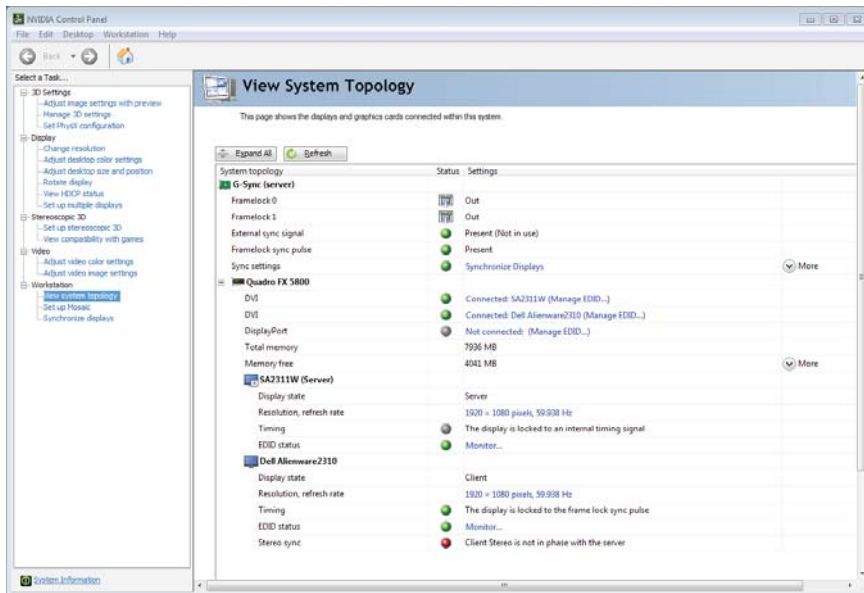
NVIDIA Control Panel

File Edit Desktop Workstation Help

Back

Select a Task...

3D Settings
Adjust image settings with preview
Manage 3D settings
Set PhysX configuration
Display
Change resolution
Adjust desktop color settings
Adjust desktop size and position
Rotate display
View HDCP status
Set up multiple displays
Stereoscopic 3D
Set up stereoscopic 3D
View compatibility with games
Video
Adjust video color settings
Adjust video image settings
Workstation
View system topology
Set up Mosaic
Synchronize displays

System Information

View System Topology

This page shows the displays and graphics cards connected within this system.

Expand All Refresh

| System topology | Status | Settings | |
|---|---|---|---|
| G-Sync (server) | | | |
| Framelock 0 | | Out | |
| Framelock 1 | | Out | |
| External sync signal | | Present (Not in use) | |
| Framelock sync pulse | | Present | |
| Sync settings | | Synchronize Displays | More |
| Quadro FX 5800 | | | |
| DVI | | Connected: SA2311W (Manage EDID...) | |
| DVI | | Connected: Dell Alienware2310 (Manage EDID...) | |
| DisplayPort | | Not connected: (Manage EDID...) | |
| Total memory | | 7936 MB | |
| Memory free | | 4041 MB | More |
| SA2311W (Server) | | | |
| Display state | | Server | |
| Resolution, refresh rate | | 1920 × 1080 pixels, 59.938 Hz | |
| Timing | | The display is locked to an internal timing signal | |
| EDID status | | Monitor... | |
| Dell Alienware2310 | | | |
| Display state | | Client | |
| Resolution, refresh rate | | 1920 × 1080 pixels, 59.938 Hz | |
| Timing | | The display is locked to the frame lock sync pulse | |
| EDID status | | Monitor... | |
| Stereo sync | | Client Stereo is not in phase with the server | |